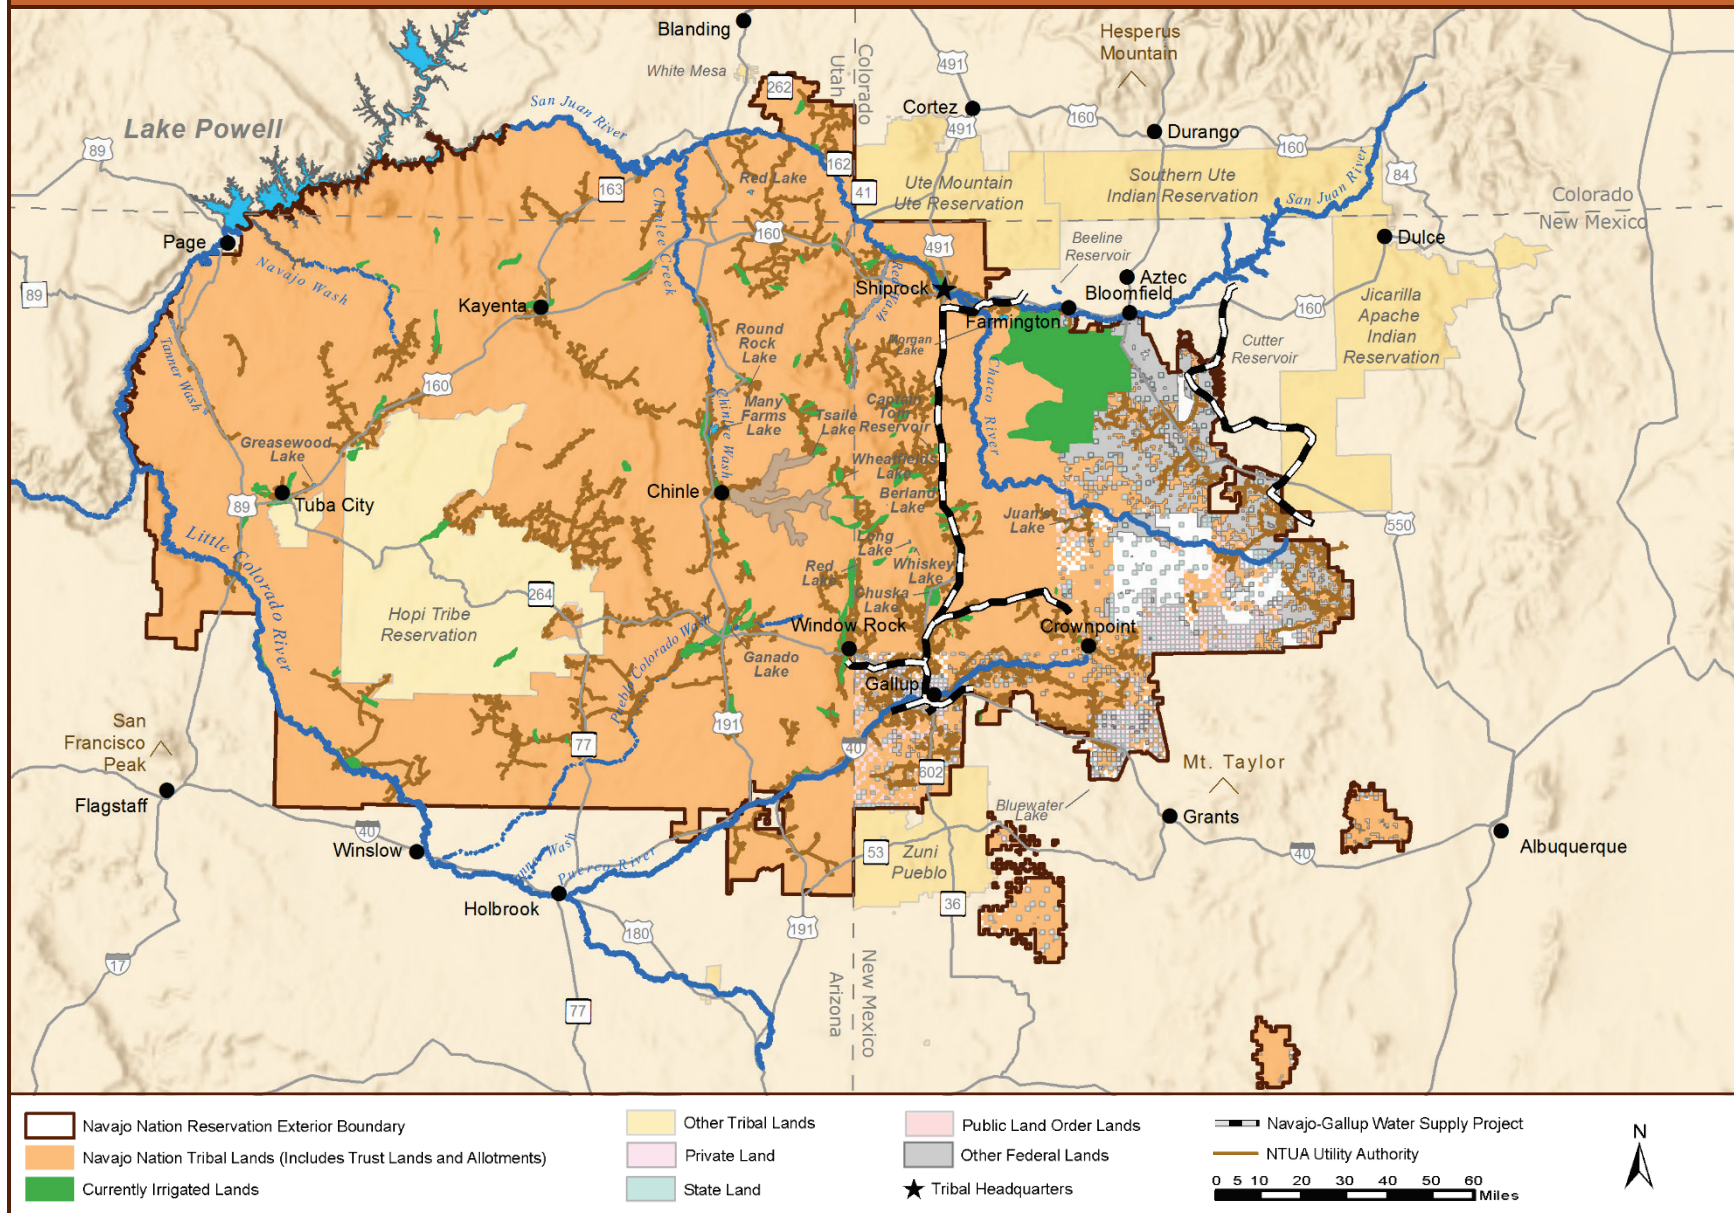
Blanding
White Mesa
Utah
Colorado
Hesperus Mountain
Lake Powell
San Juan River
262
491
Cortez
491
160
Durango
160
89
163
162
Red Lake
41
Ute Mountain Ute Reservation
Southern Ute Indian Reservation
San Juan River
84
Colorado
New Mexico
Chinle Creek
160
491
Dulce
Page
Beeline Reservoir
Aztec
Bloomfield
Navajo Wash
89
Kayenta
Shiprock
Farmington
160
Jicarilla Apache Indian Reservation
Cutter Reservoir
Round Rock Lake
Morgan Lake
Tanner Wash
160
Many Farms Lake
Tsaile Lake
Captain Tom Reservoir
Chaco River
Greasewood Lake
Wheatfields Lake
Berland Lake
Chinle Wash
Chinle
Tuba City
89
Juan's Lake
550
Little Colorado River
Long Lake
Whiskey Lake
Red Lake
Hopi Tribe Reservation
264
Chuska Lake
Window Rock
Crownpoint
Pueblo Colorado Wash
Ganado Lake
Gallup
San Francisco Peak
77
191
40
Mt. Taylor
602
Flagstaff
40
Bluewater Lake
Grants
Winslow
Zuni Pueblo
53
Albuquerque
40
Puerco River
Wash
Holbrook
36
180
191
17
New Mexico
Arizona
77

Navajo Nation Reservation Exterior Boundary
Navajo Nation Tribal Lands (Includes Trust Lands and Allotments)
Currently Irrigated Lands
Other Tribal Lands
Private Land
State Land
Public Land Order Lands
Other Federal Lands
Tribal Headquarters
Navajo-Gallup Water Supply Project
NTUA Utility Authority
0 5 10 20 30 40 50 60 Miles
N